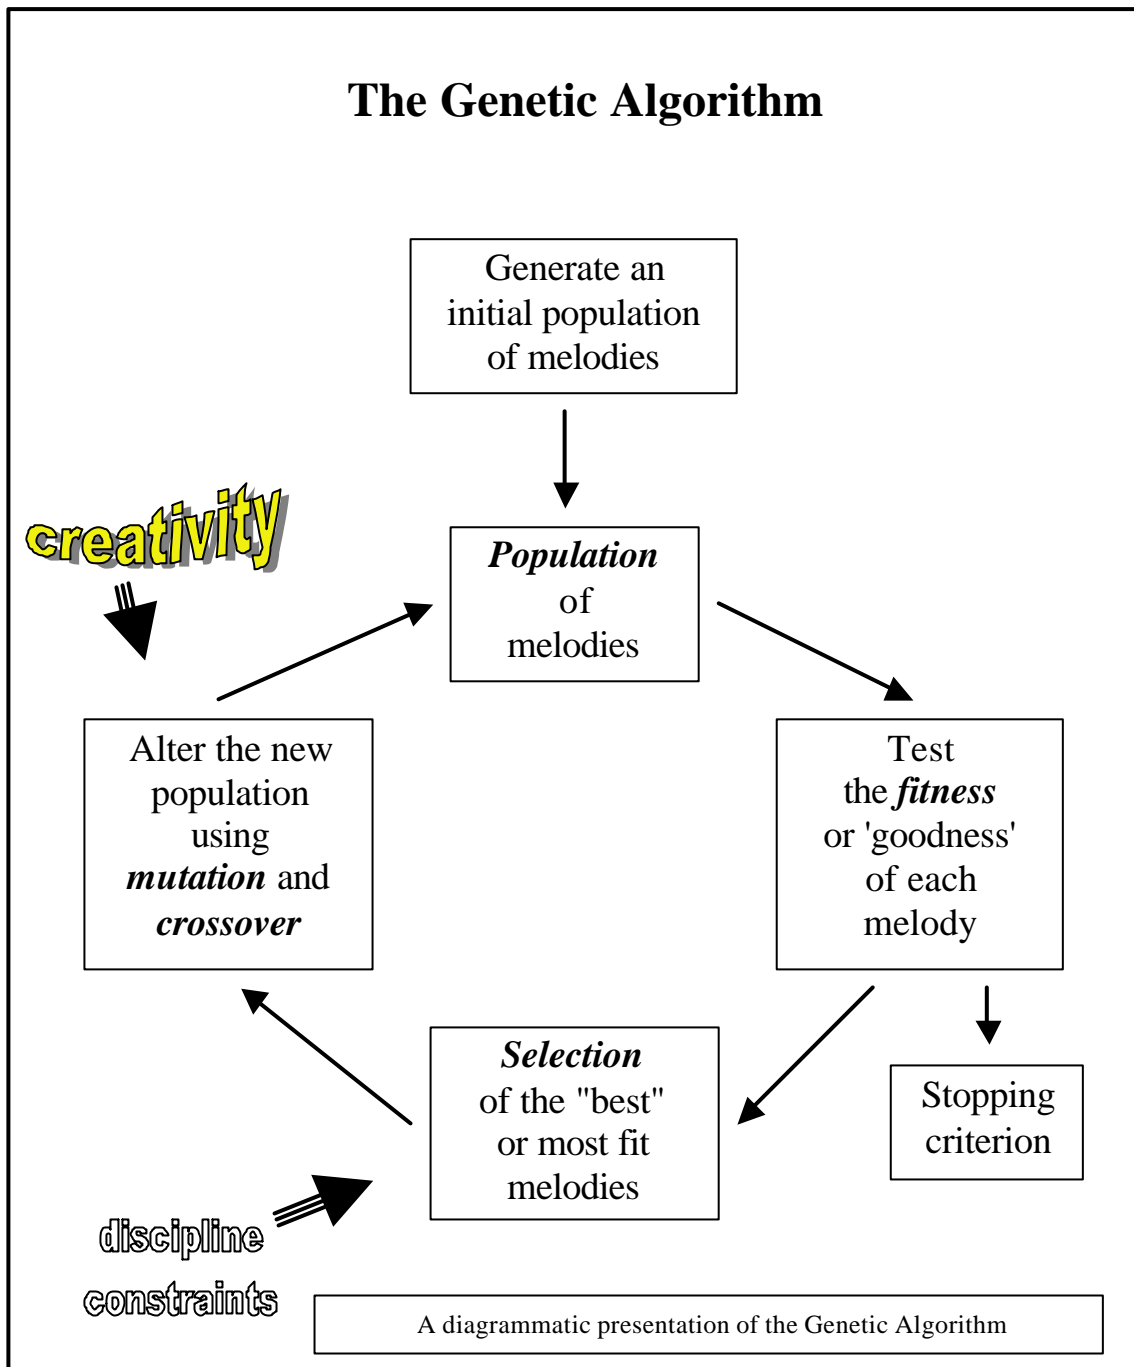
The Genetic Algorithm

Generate an initial population of melodies

creativity

*Population* of melodies

Alter the new population using ***mutation*** and ***crossover***

Test the ***fitness*** or 'goodness' of each melody

***Selection*** of the "best" or most fit melodies

Stopping criterion

discipline

constraints

A diagrammatic presentation of the Genetic Algorithm